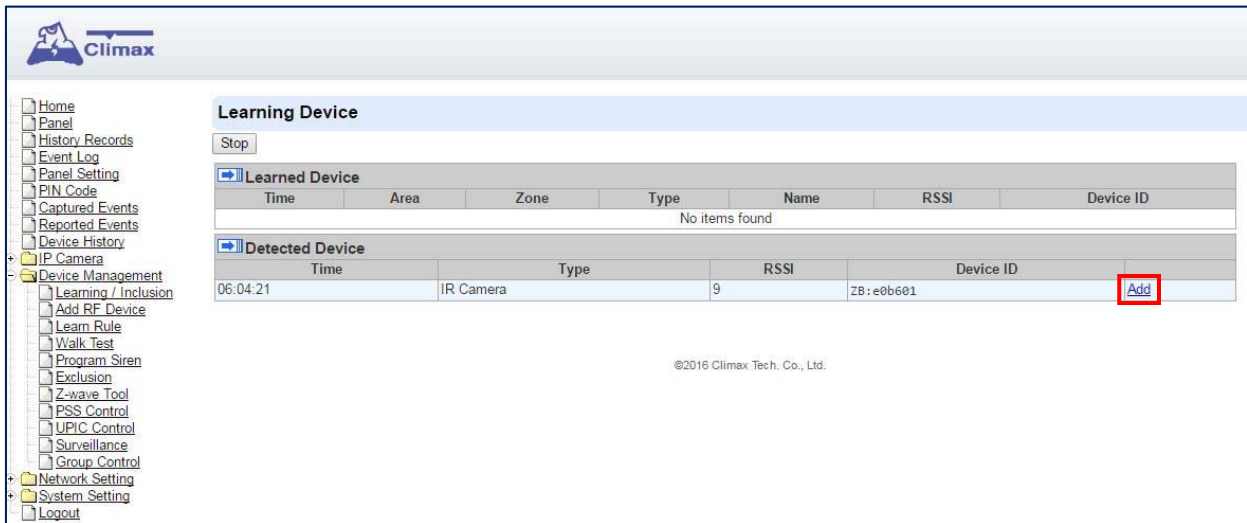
Climax

Home
Panel
History Records
Event Log
Panel Setting
PIN Code
Captured Events
Reported Events
Device History
IP Camera
Device Management
Learning / Inclusion
Add RF Device
Learn Rule
Walk Test
Program Siren
Exclusion
Z-wave Tool
PSS Control
UPIC Control
Surveillance
Group Control
Network Setting
System Setting
Logout

Learning Device

Stop

Learned Device

| Time | Area | Zone | Type | Name | RSSI | Device ID |
|---|---|---|---|---|---|---|
| No items found | | | | | | |

Detected Device

| Time | Type | RSSI | Device ID | |
|---|---|---|---|---|
| 06:04:21 | IR Camera | 9 | ZB:e0b601 | Add |

©2016 Climax Tech. Co., Ltd.